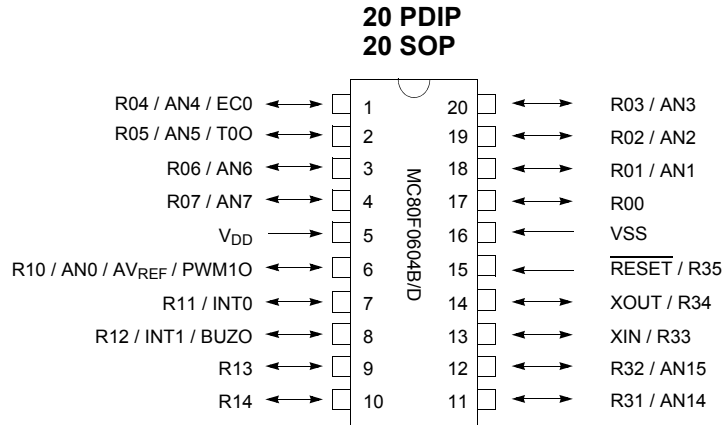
20 PDIP
20 SOP

R04 / AN4 / EC0 1
R05 / AN5 / T0O 2
R06 / AN6 3
R07 / AN7 4
$V_{DD}$ 5
R10 / AN0 / $AV_{REF}$ / PWM1O 6
R11 / INT0 7
R12 / INT1 / BUZO 8
R13 9
R14 10

MC80F0604B/D

20 R03 / AN3
19 R02 / AN2
18 R01 / AN1
17 R00
16 VSS
15 $\overline{RESET}$ / R35
14 XOUT / R34
13 XIN / R33
12 R32 / AN15
11 R31 / AN14